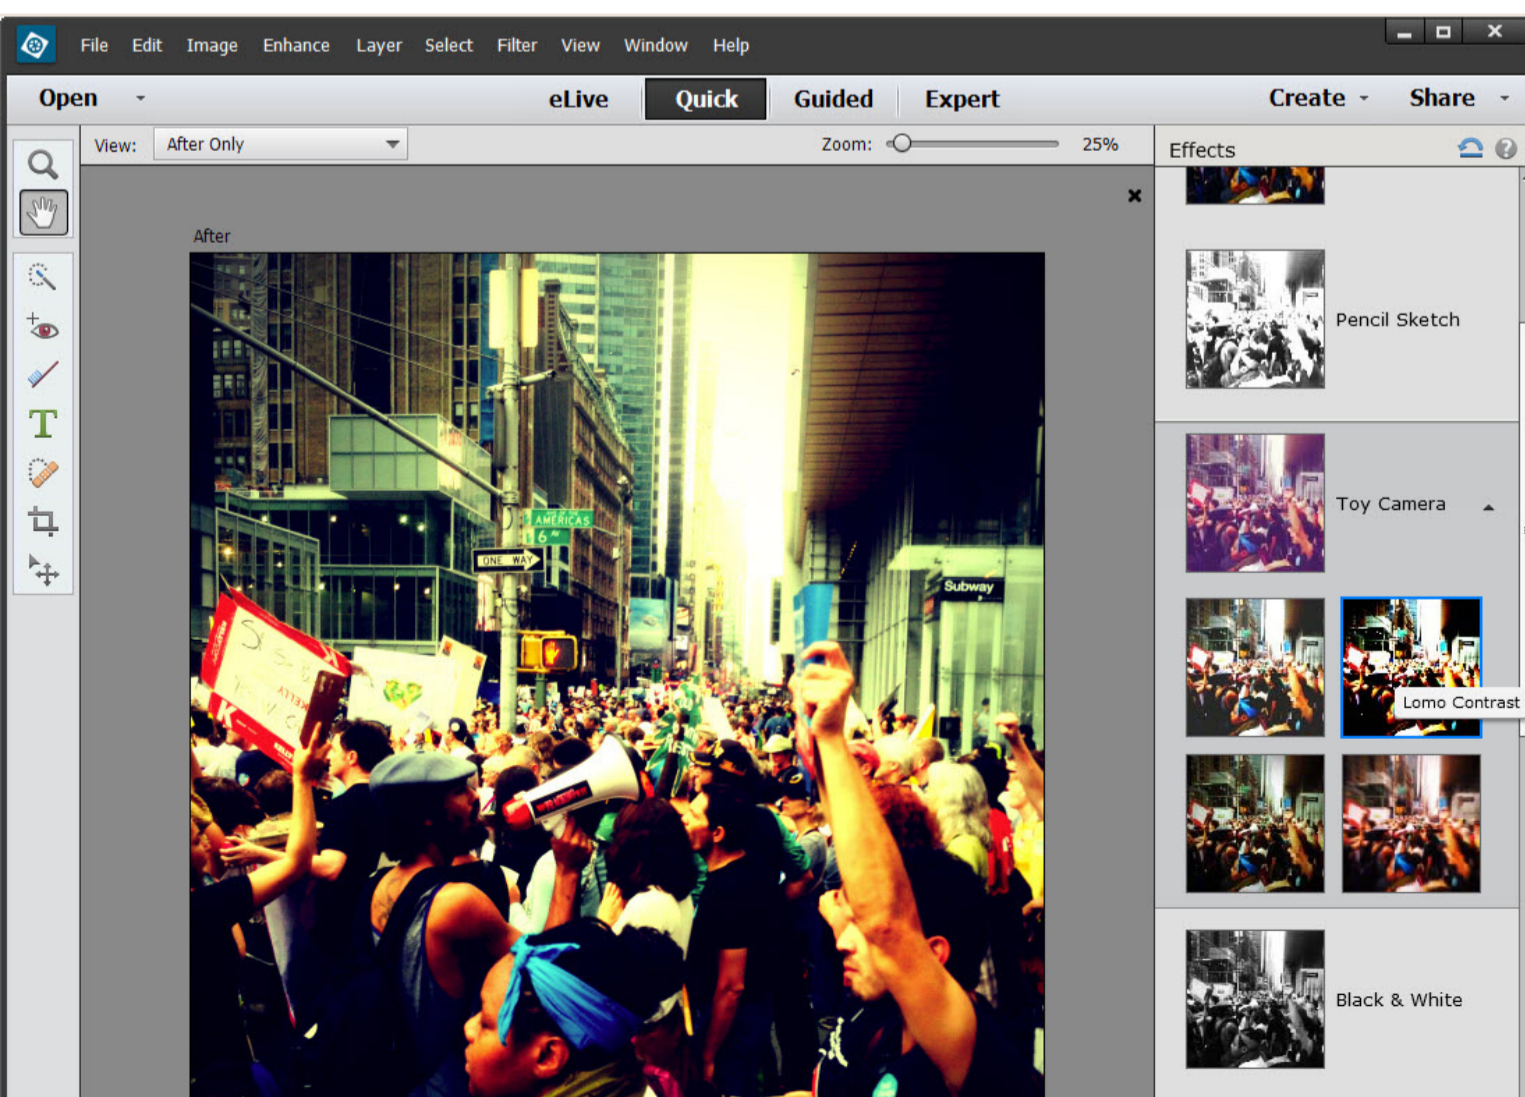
File Edit Image Enhance Layer Select Filter View Window Help

Open eLive Quick Guided Expert Create Share

View: After Only Zoom: 25%

Effects

After

AMERICAS
6
ONE WAY
Subway

Pencil Sketch

Toy Camera

Lomo Contrast

Black & White